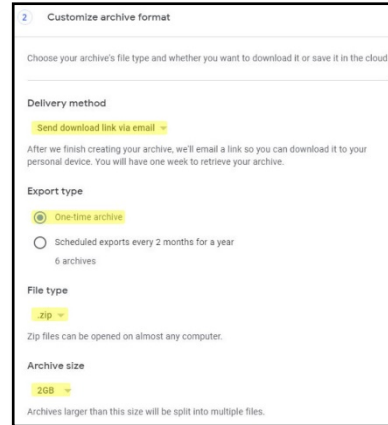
2 Customize archive format

Choose your archive's file type and whether you want to download it or save it in the cloud

Delivery method

Send download link via email

After we finish creating your archive, we'll email a link so you can download it to your personal device. You will have one week to retrieve your archive.

Export type

One-time archive

Scheduled exports every 2 months for a year
6 archives

File type

.zip

Zip files can be opened on almost any computer.

Archive size

2GB

Archives larger than this size will be split into multiple files.